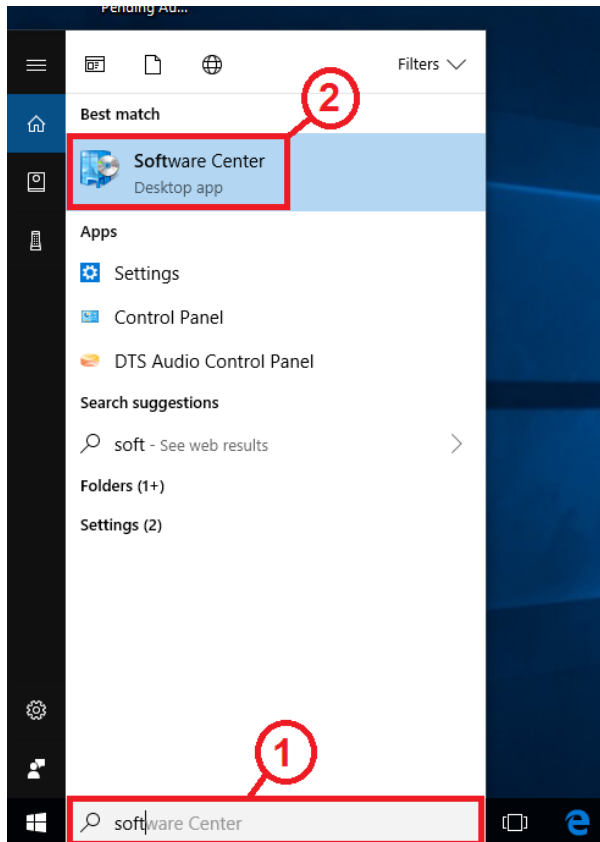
Pending Ad...

Filters

Best match

2

Software Center
Desktop app

Apps

Settings

Control Panel

DTS Audio Control Panel

Search suggestions

soft - See web results

Folders (1+)

Settings (2)

1

software Center